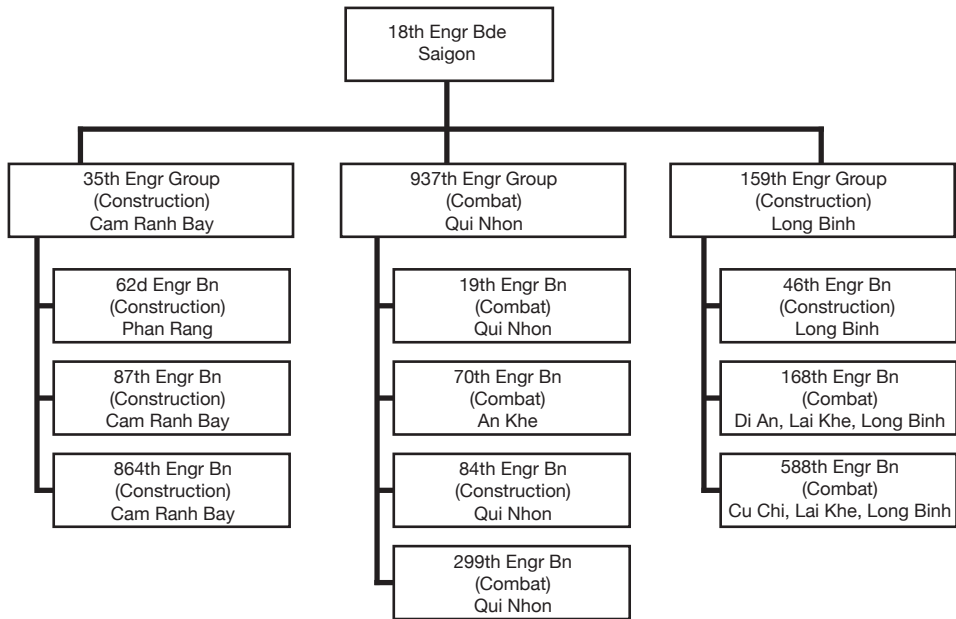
18th Engr Bde
Saigon

35th Engr Group
(Construction)
Cam Ranh Bay

62d Engr Bn
(Construction)
Phan Rang

87th Engr Bn
(Construction)
Cam Ranh Bay

864th Engr Bn
(Construction)
Cam Ranh Bay

937th Engr Group
(Combat)
Qui Nhon

19th Engr Bn
(Combat)
Qui Nhon

70th Engr Bn
(Combat)
An Khe

84th Engr Bn
(Construction)
Qui Nhon

299th Engr Bn
(Combat)
Qui Nhon

159th Engr Group
(Construction)
Long Binh

46th Engr Bn
(Construction)
Long Binh

168th Engr Bn
(Combat)
Di An, Lai Khe, Long Binh

588th Engr Bn
(Combat)
Cu Chi, Lai Khe, Long Binh